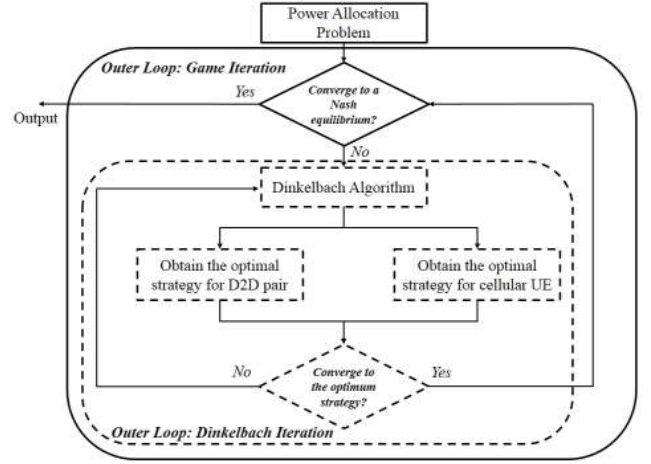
Power Allocation Problem

Outer Loop: Game Iteration

Yes

Converge to a Nash equilibrium?

Output

No

Dinkelbach Algorithm

Obtain the optimal strategy for D2D pair

Obtain the optimal strategy for cellular UE

No

Converge to the optimum strategy?

Yes

Outer Loop: Dinkelbach Iteration